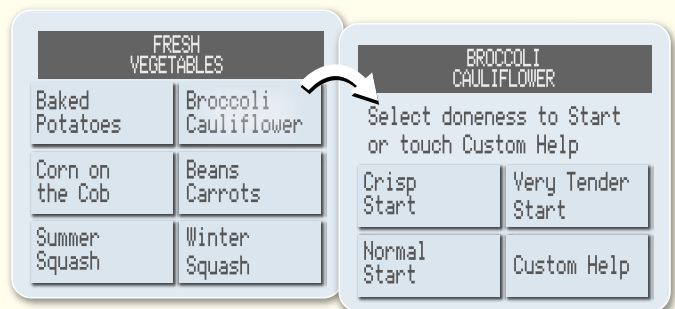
FRESH
VEGETABLES

Baked Potatoes

Broccoli Cauliflower

Corn on the Cob

Beans Carrots

Summer Squash

Winter Squash

BROCCOLI
CAULIFLOWER

Select doneness to Start or touch Custom Help

Crisp Start

Very Tender Start

Normal Start

Custom Help